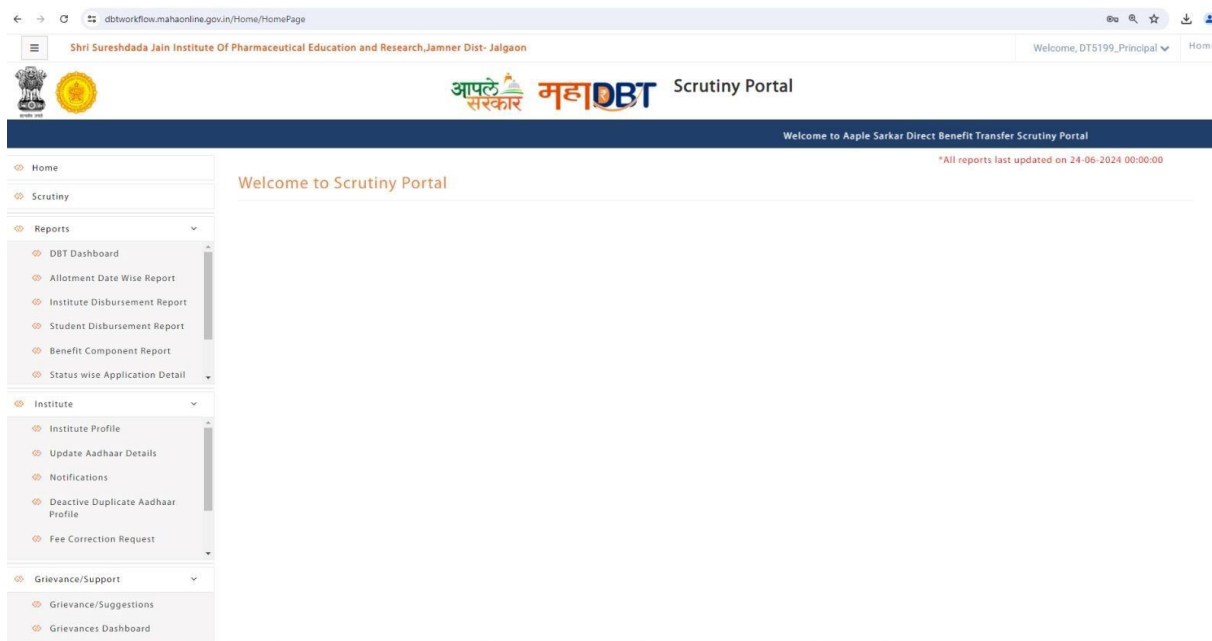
dbtworkflow.mahaonline.gov.in/Home/HomePage

Shri Sureshdada Jain Institute Of Pharmaceutical Education and Research,Jamner Dist- Jalgaon

Welcome, DT5199_Principal

Home

आपले सरकार महाDBT Scrutiny Portal

Welcome to Aaple Sarkar Direct Benefit Transfer Scrutiny Portal

*All reports last updated on 24-06-2024 00:00:00

Welcome to Scrutiny Portal

Home

Scrutiny

Reports

DBT Dashboard

Allotment Date Wise Report

Institute Disbursement Report

Student Disbursement Report

Benefit Component Report

Status wise Application Detail

Institute

Institute Profile

Update Aadhaar Details

Notifications

Deactive Duplicate Aadhaar Profile

Fee Correction Request

Grievance/Support

Grievance/Suggestions

Grievances Dashboard